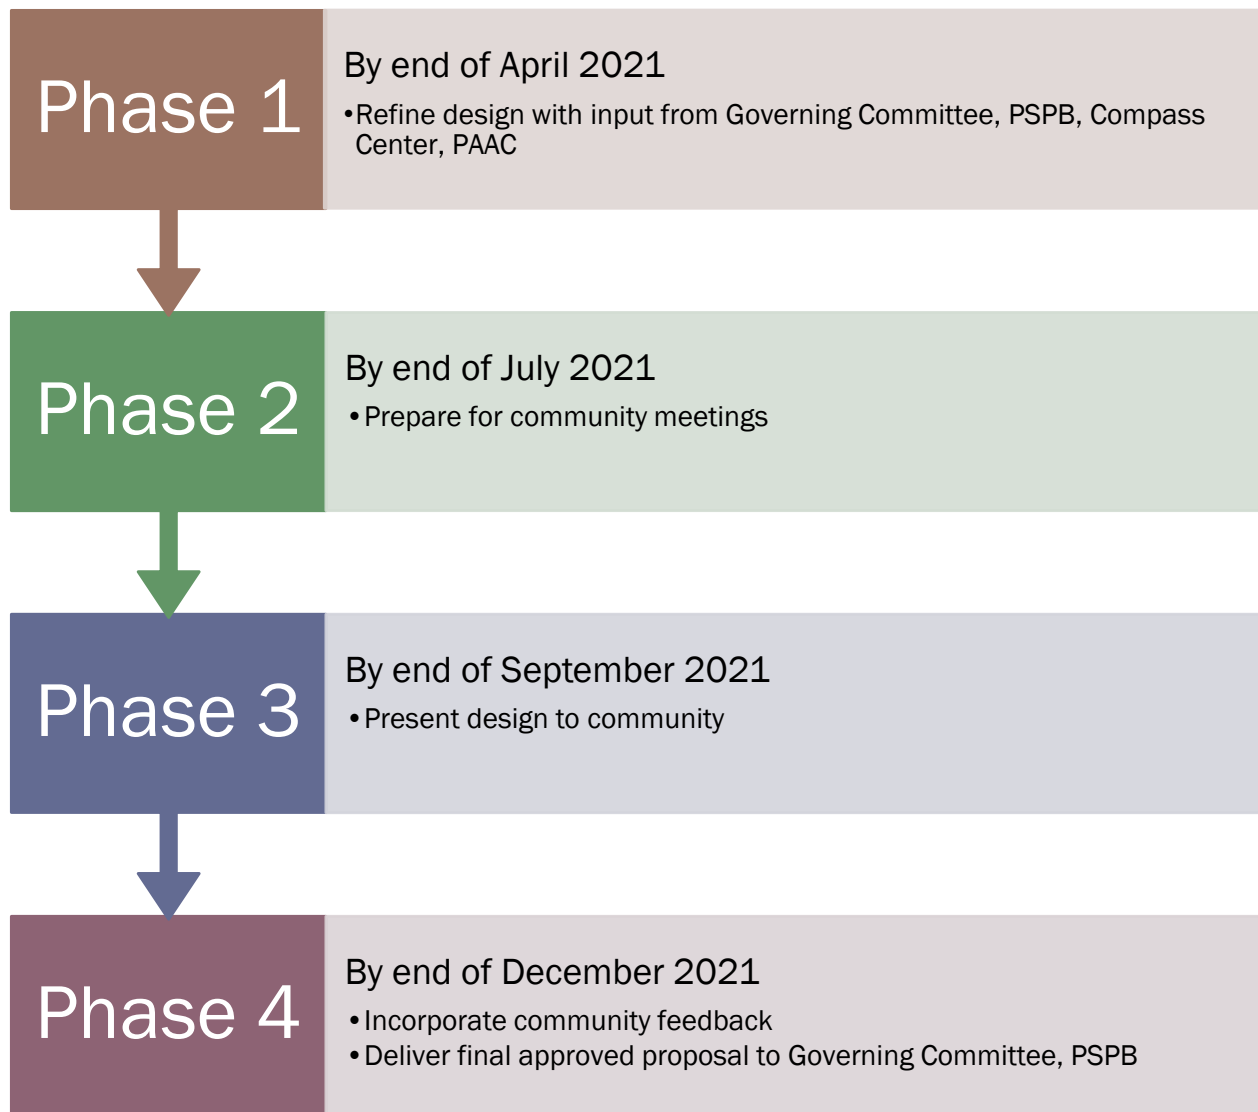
Phase 1

By end of April 2021

• Refine design with input from Governing Committee, PSPB, Compass Center, PAAC

Phase 2

By end of July 2021

• Prepare for community meetings

Phase 3

By end of September 2021

• Present design to community

Phase 4

By end of December 2021

• Incorporate community feedback
• Deliver final approved proposal to Governing Committee, PSPB